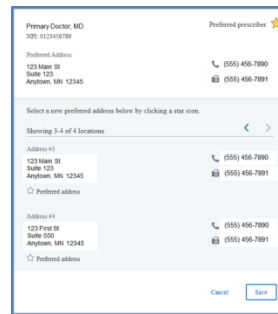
Primary Doctor, MD
NPI: 0123456789

Preferred prescriber

Preferred Address
123 Main St
Suite 123
Anytown, MN 12345

(555) 456-7890
(555) 456-7891

Select a new preferred address below by clicking a star icon.

Showing 3-4 of 4 locations

Address #3
123 Main St
Suite 123
Anytown, MN 12345

(555) 456-7890
(555) 456-7891

Preferred address

Address #4
123 First St
Suite 550
Anytown, MN 12345

(555) 456-7890
(555) 456-7891

Preferred address

Cancel
Save